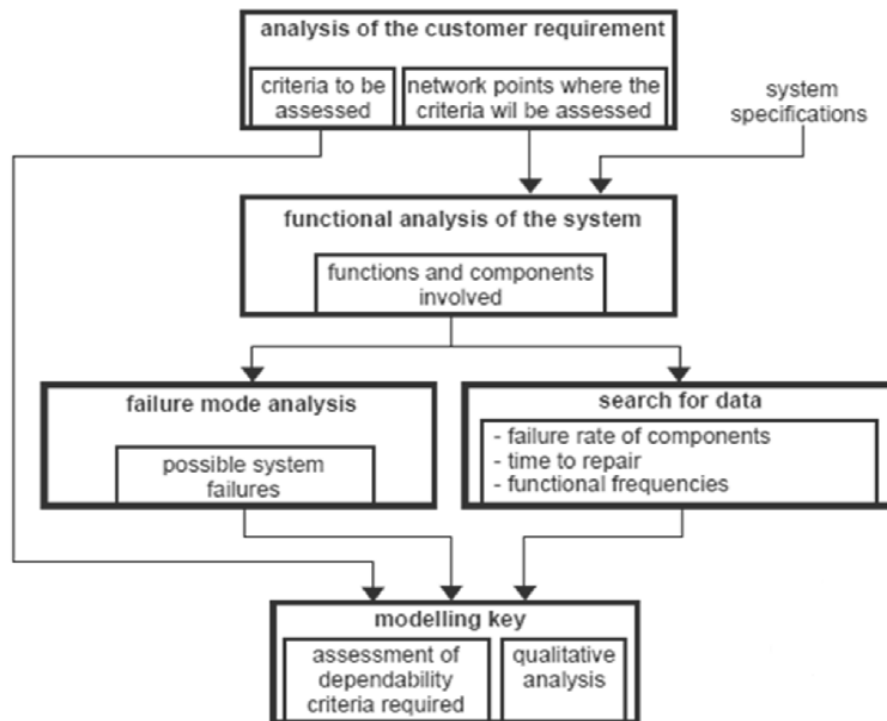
analysis of the customer requirement

criteria to be assessed

network points where the criteria wil be assessed

system specifications

functional analysis of the system

functions and components involved

failure mode analysis

possible system failures

search for data

- failure rate of components
- time to repair
- functional frequencies

modelling key

assessment of dependability criteria required

qualitative analysis